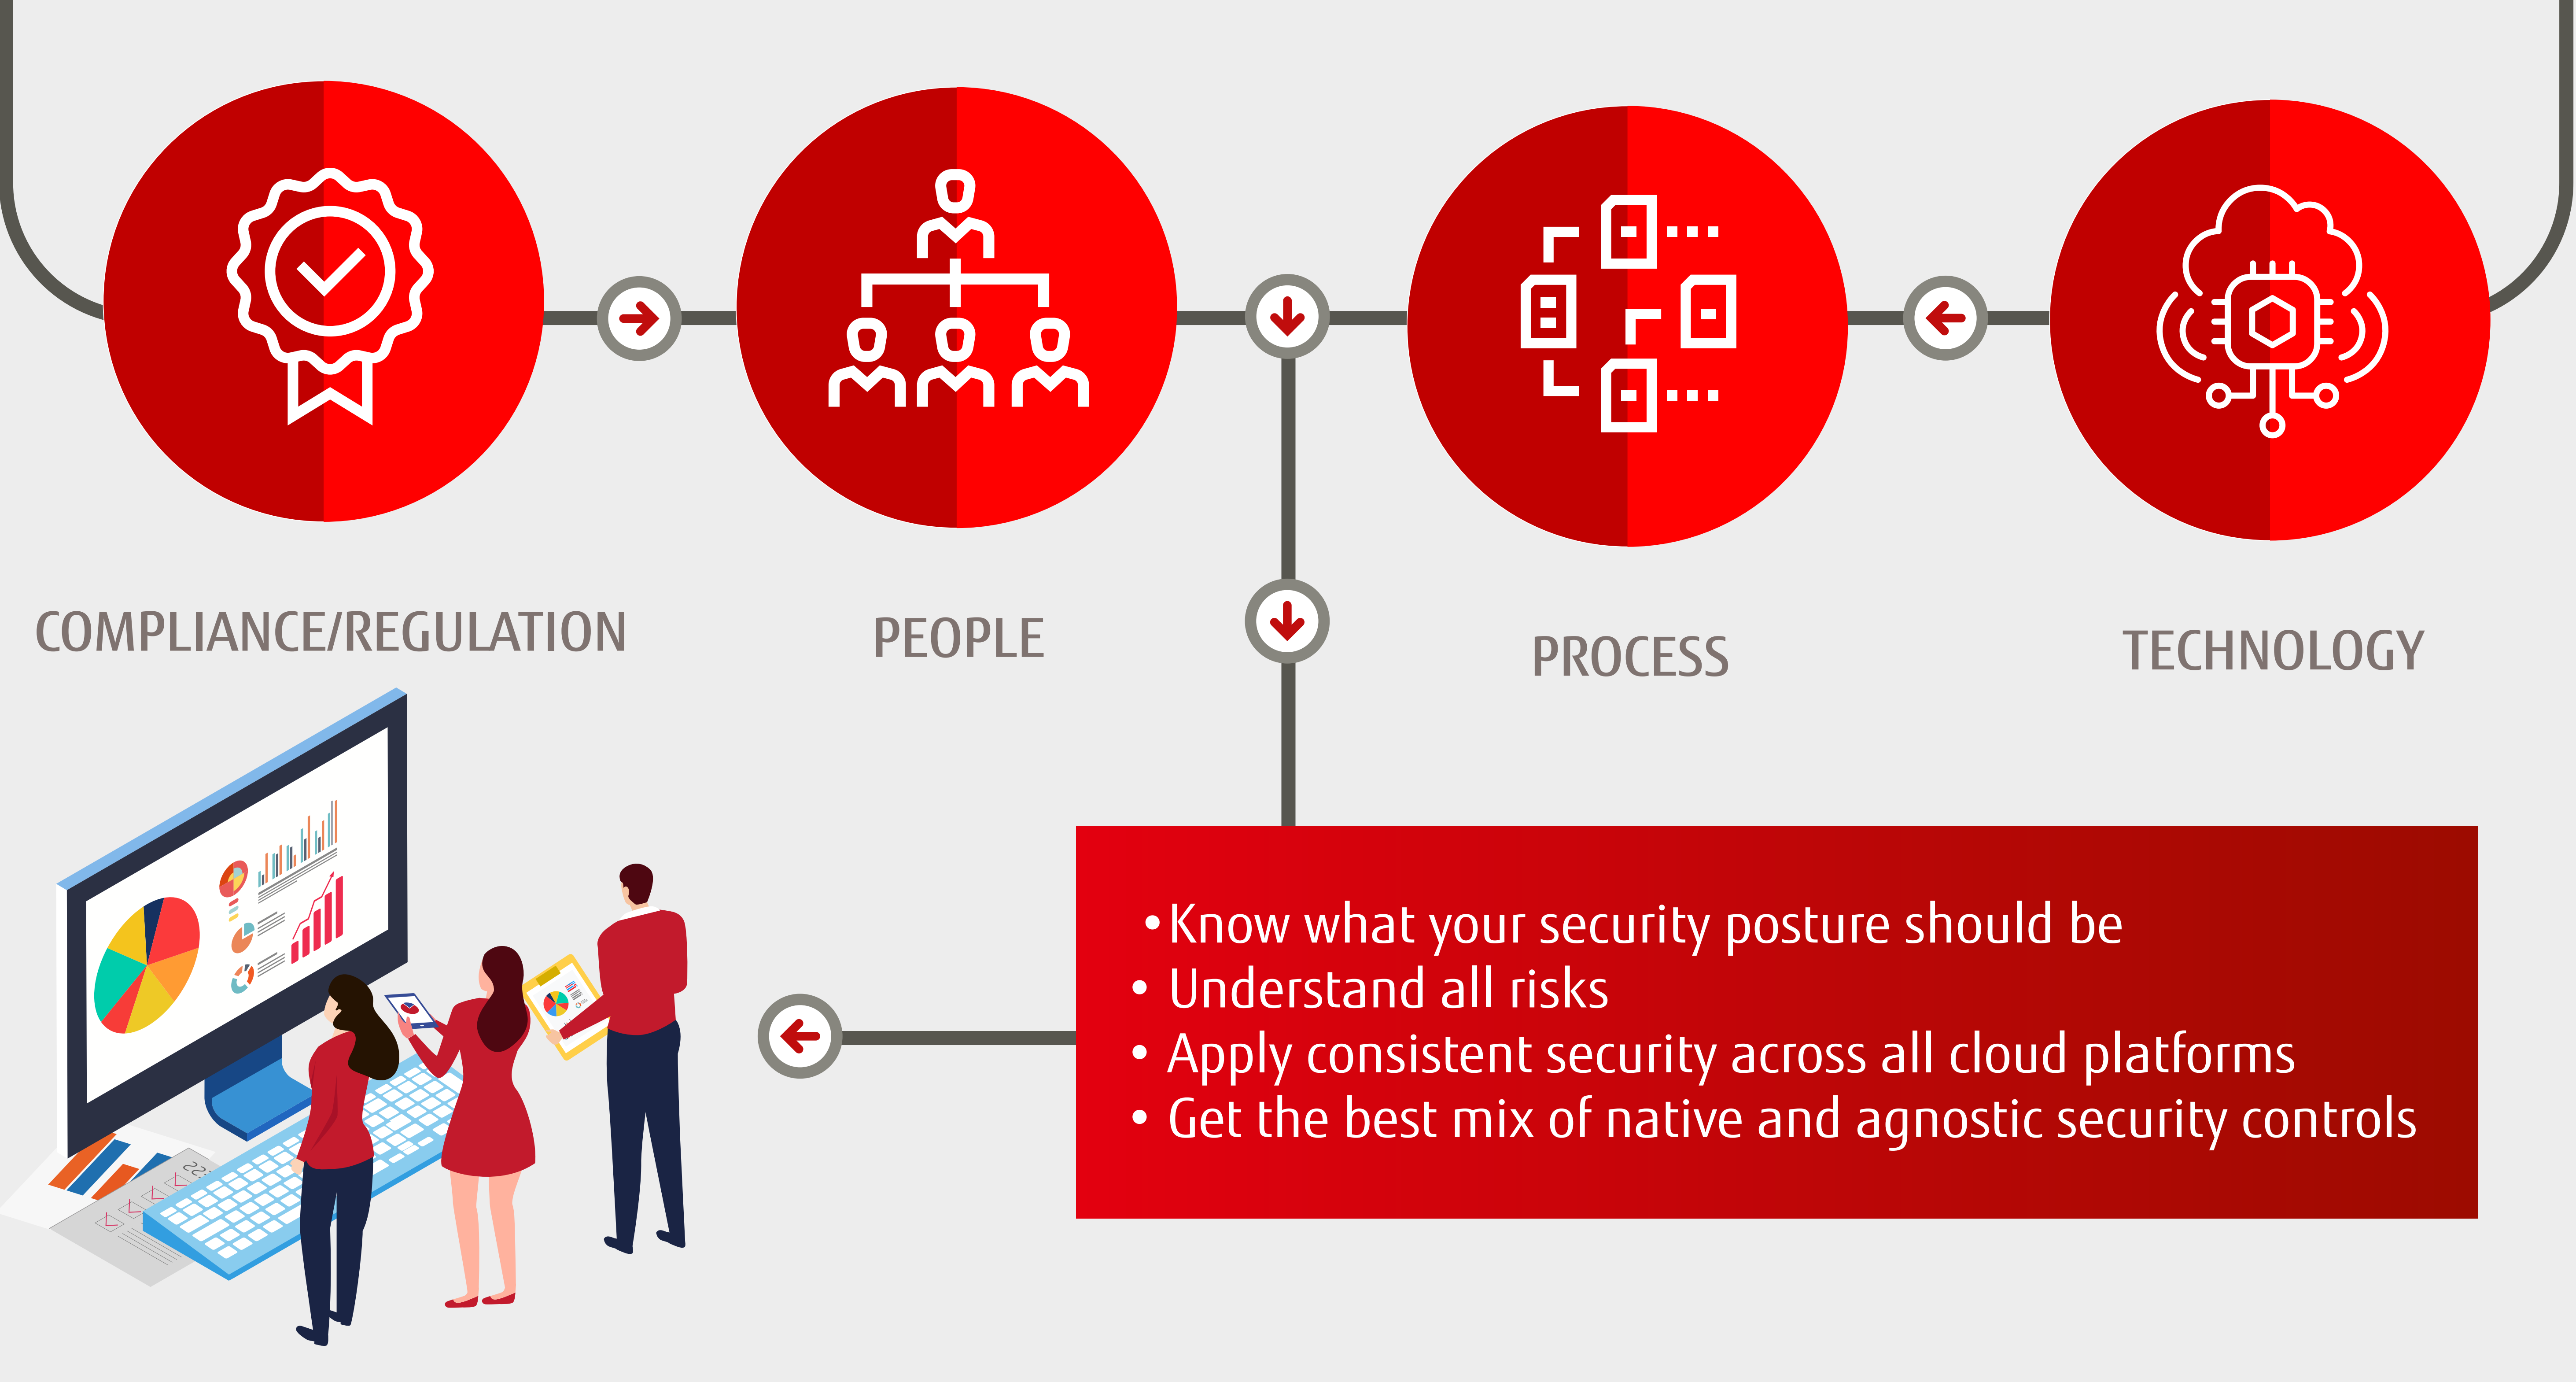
COMPLIANCE/REGULATION

PEOPLE

PROCESS

TECHNOLOGY

•Know what your security posture should be
• Understand all risks
• Apply consistent security across all cloud platforms
• Get the best mix of native and agnostic security controls